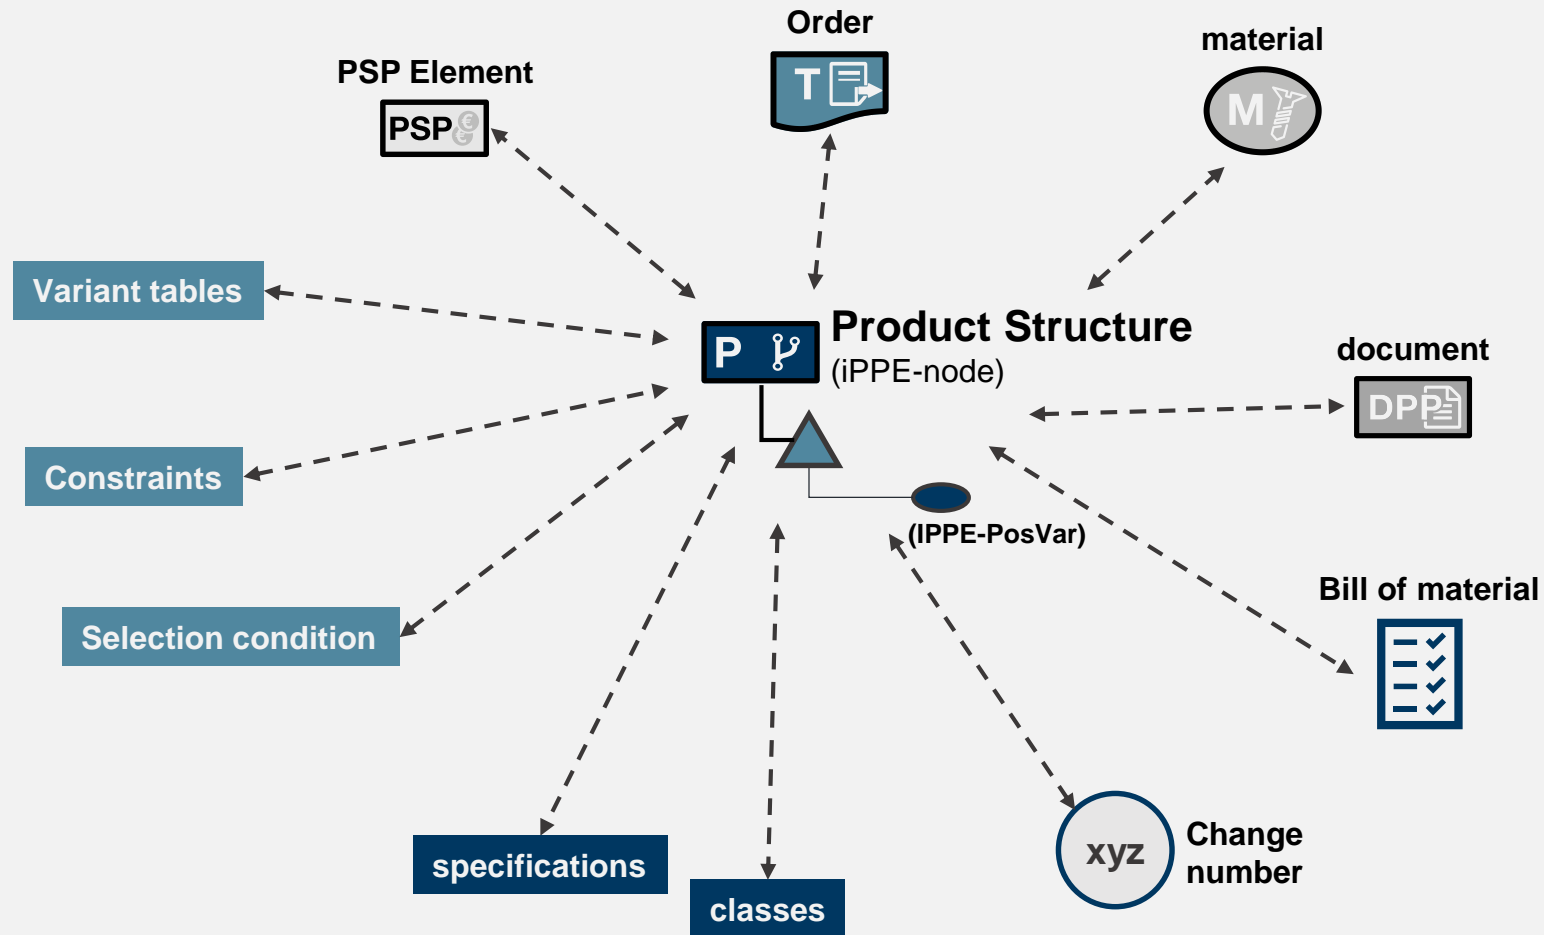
Order

material

PSP Element

PSP

T

M

Variant tables

P

Product Structure
(iPPE-node)

document

DP

Constraints

(IPPE-PosVar)

Selection condition

Bill of material

specifications

classes

xyz

Change number